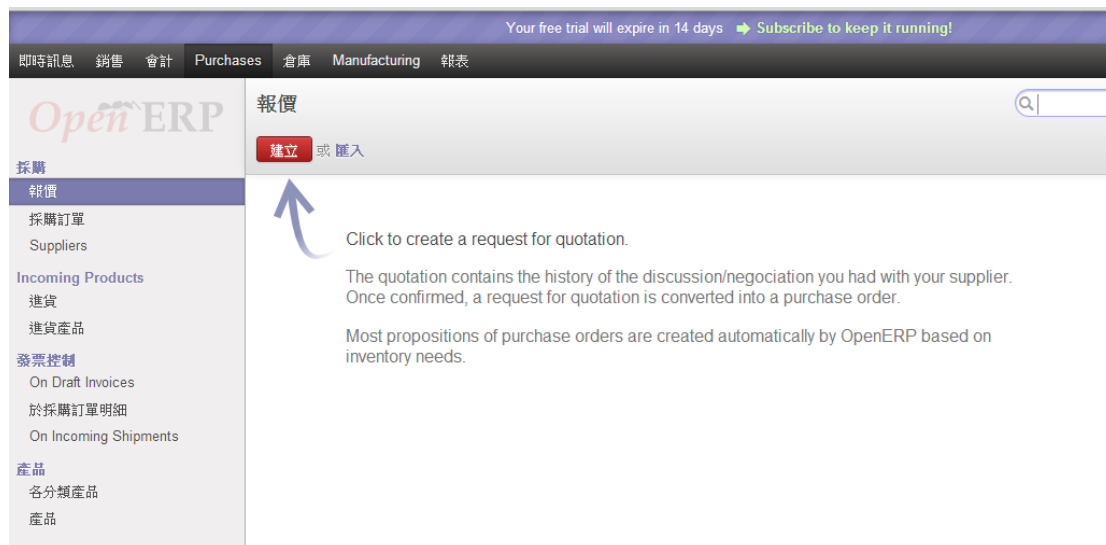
Your free trial will expire in 14 days Subscribe to keep it running!

即時訊息 銷售 會計 Purchases 倉庫 Manufacturing 報表

OpenERP

採購
報價
採購訂單
Suppliers

Incoming Products
進貨
進貨產品

發票控制
On Draft Invoices
於採購訂單明細
On Incoming Shipments

產品
各分類產品
產品

報價

建立 或 匯入

Click to create a request for quotation.

The quotation contains the history of the discussion/negociation you had with your supplier. Once confirmed, a request for quotation is converted into a purchase order.

Most propositions of purchase orders are created automatically by OpenERP based on inventory needs.